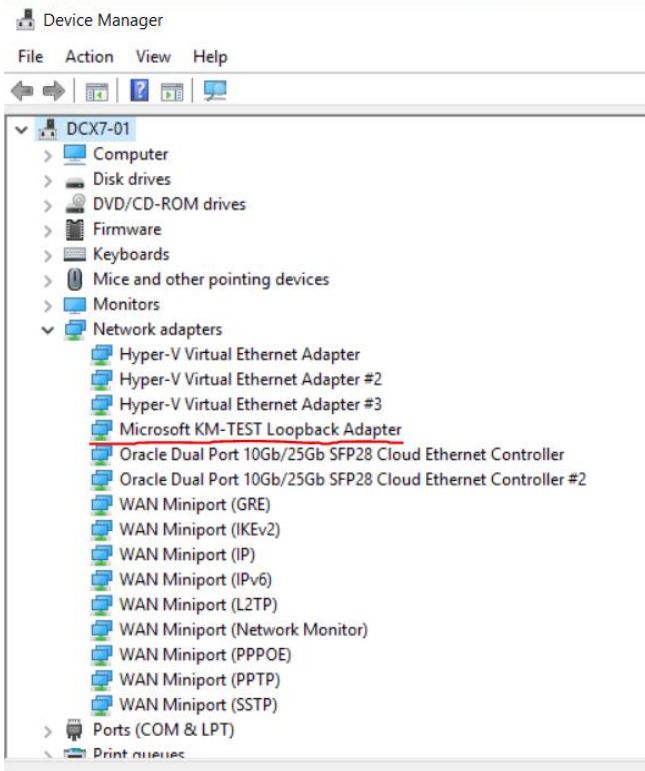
Device Manager

File Action View Help

DCX7-01
Computer
Disk drives
DVD/CD-ROM drives
Firmware
Keyboards
Mice and other pointing devices
Monitors
Network adapters
Hyper-V Virtual Ethernet Adapter
Hyper-V Virtual Ethernet Adapter #2
Hyper-V Virtual Ethernet Adapter #3
Microsoft KM-TEST Loopback Adapter
Oracle Dual Port 10Gb/25Gb SFP28 Cloud Ethernet Controller
Oracle Dual Port 10Gb/25Gb SFP28 Cloud Ethernet Controller #2
WAN Miniport (GRE)
WAN Miniport (IKEv2)
WAN Miniport (IP)
WAN Miniport (IPv6)
WAN Miniport (L2TP)
WAN Miniport (Network Monitor)
WAN Miniport (PPPOE)
WAN Miniport (PPTP)
WAN Miniport (SSTP)
Ports (COM & LPT)
Print queues